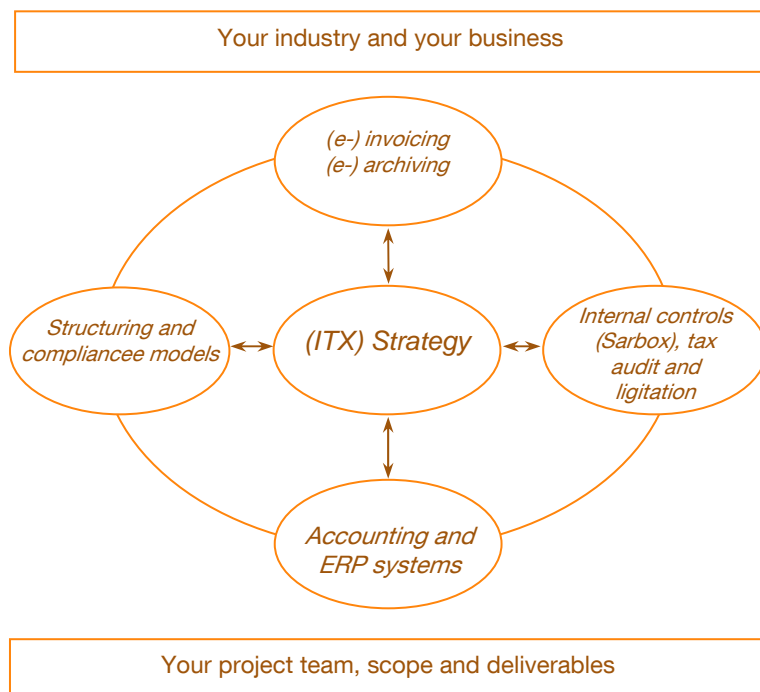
Your industry and your business

(e-) invoicing
(e-) archiving

Structuring and compliancee models

(ITX) Strategy

Internal controls (Sarbox), tax audit and ligitation

Accounting and ERP systems

Your project team, scope and deliverables